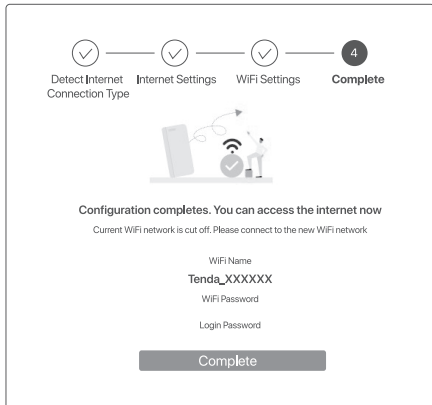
4

Detect Internet Connection Type

Internet Settings

WiFi Settings

Complete

Configuration completes. You can access the internet now

Current WiFi network is cut off. Please connect to the new WiFi network

WiFi Name

Tenda_XXXXXX

WiFi Password

Login Password

Complete